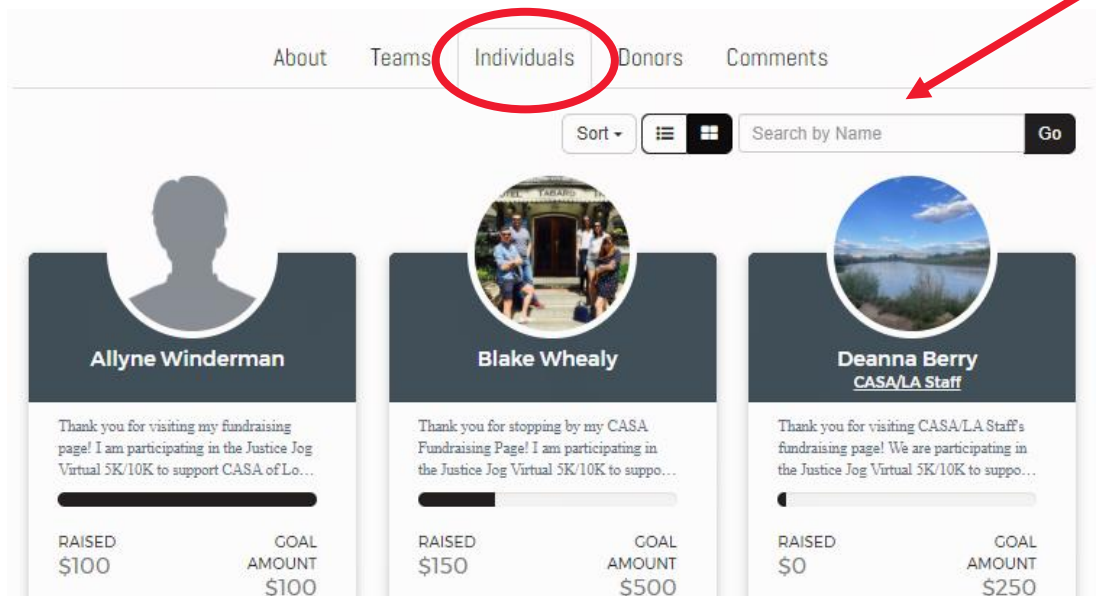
About Teams Individuals Donors Comments

Sort Search by Name Go

Allyne Winderman

Thank you for visiting my fundraising page! I am participating in the Justice Jog Virtual 5K/10K to support CASA of Lo…

RAISED
$100

GOAL AMOUNT
$100

Blake Whealy

Thank you for stopping by my CASA Fundraising Page! I am participating in the Justice Jog Virtual 5K/10K to suppo…

RAISED
$150

GOAL AMOUNT
$500

Deanna Berry
CASA/LA Staff

Thank you for visiting CASA/LA Staff's fundraising page! We are participating in the Justice Jog Virtual 5K/10K to suppo…

RAISED
$0

GOAL AMOUNT
$250